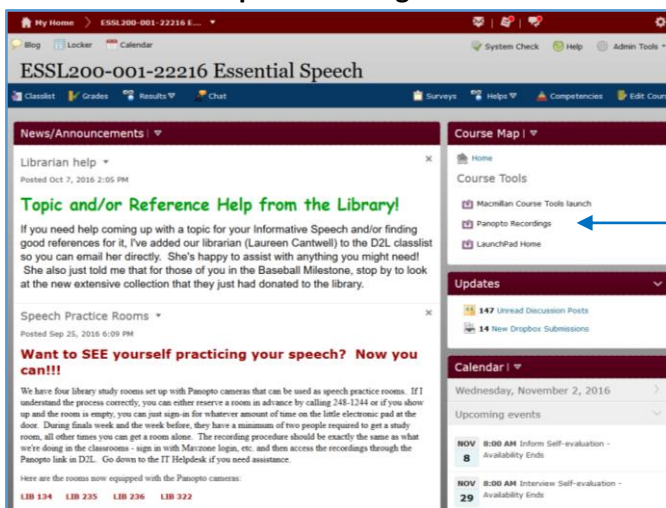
My Home > ESSL200-001-22216 E... ▾

Blog Locker Calendar

System Check Help Admin Tools ▾

ESSL200-001-22216 Essential Speech

Classlist Grades Results ▾ Chat

Surveys Helps ▾ Competencies Edit Cour

News/Announcements ▾

Librarian help ▾

Posted Oct 7, 2016 2:05 PM

Topic and/or Reference Help from the Library!

If you need help coming up with a topic for your Informative Speech and/or finding good references for it, I've added our librarian (Laureen Cantwell) to the D2L classlist so you can email her directly. She's happy to assist with anything you might need! She also just told me that for those of you in the Baseball Milestone, stop by to look at the new extensive collection that they just had donated to the library.

Speech Practice Rooms ▾

Posted Sep 25, 2016 6:09 PM

Want to SEE yourself practicing your speech? Now you can!!!

We have four library study rooms set up with Panopto cameras that can be used as speech practice rooms. If I understand the process correctly, you can either reserve a room in advance by calling 248-1244 or if you show up and the room is empty, you can just sign-in for whatever amount of time on the little electronic pad at the door. During finals week and the week before, they have a minimum of two people required to get a study room, all other times you can get a room alone. The recording procedure should be exactly the same as what we're doing in the classrooms - sign in with Mavzone login, etc. and then access the recordings through the Panopto link in D2L. Go down to the IT Helpdesk if you need assistance.

Here are the rooms now equipped with the Panopto cameras:

LIB 134 LIB 235 LIB 236 LIB 322

Course Map ▾

Home

Course Tools

Macmillan Course Tools launch

Panopto Recordings

LaunchPad Home

Updates

147 Unread Discussion Posts

14 New Dropbox Submissions

Calendar ▾

Wednesday, November 2, 2016

Upcoming events

NOV 8 8:00 AM Inform Self-evaluation - Availability Ends

NOV 29 8:00 AM Interview Self-evaluation - Availability Ends